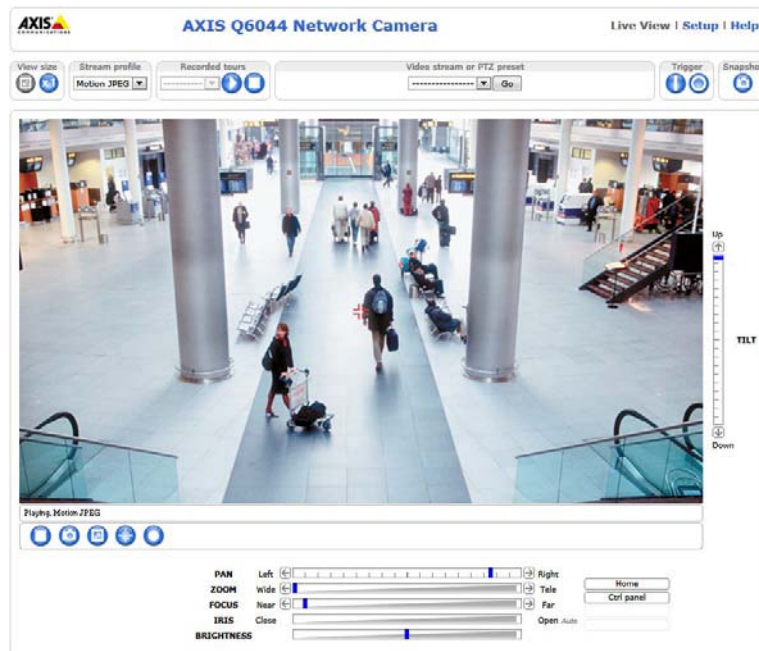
AXIS COMMUNICATIONS

AXIS Q6044 Network Camera

Live View | Setup | Help

View size

Stream profile

Motion JPEG

Recorded tours

Video stream or PTZ preset

-----------------

Go

Trigger

Snapshot

Up

TILT

Down

Playing, Motion JPEG

PAN Left Right

ZOOM Wide Tele

FOCUS Near Far

IRIS Close Open Auto

BRIGHTNESS

Home

Ctrl panel